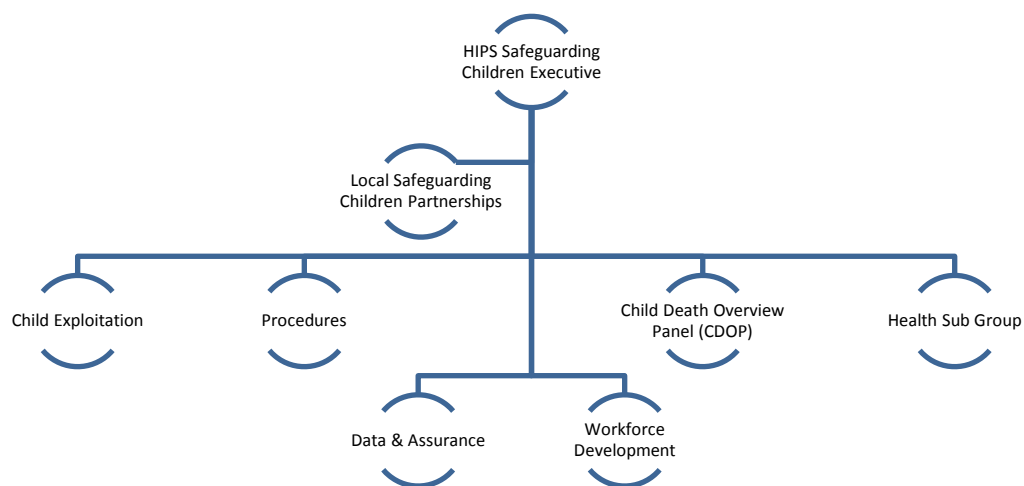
HIPS Safeguarding Children Executive

Local Safeguarding Children Partnerships

Child Exploitation

Procedures

Child Death Overview Panel (CDOP)

Health Sub Group

Data & Assurance

Workforce Development